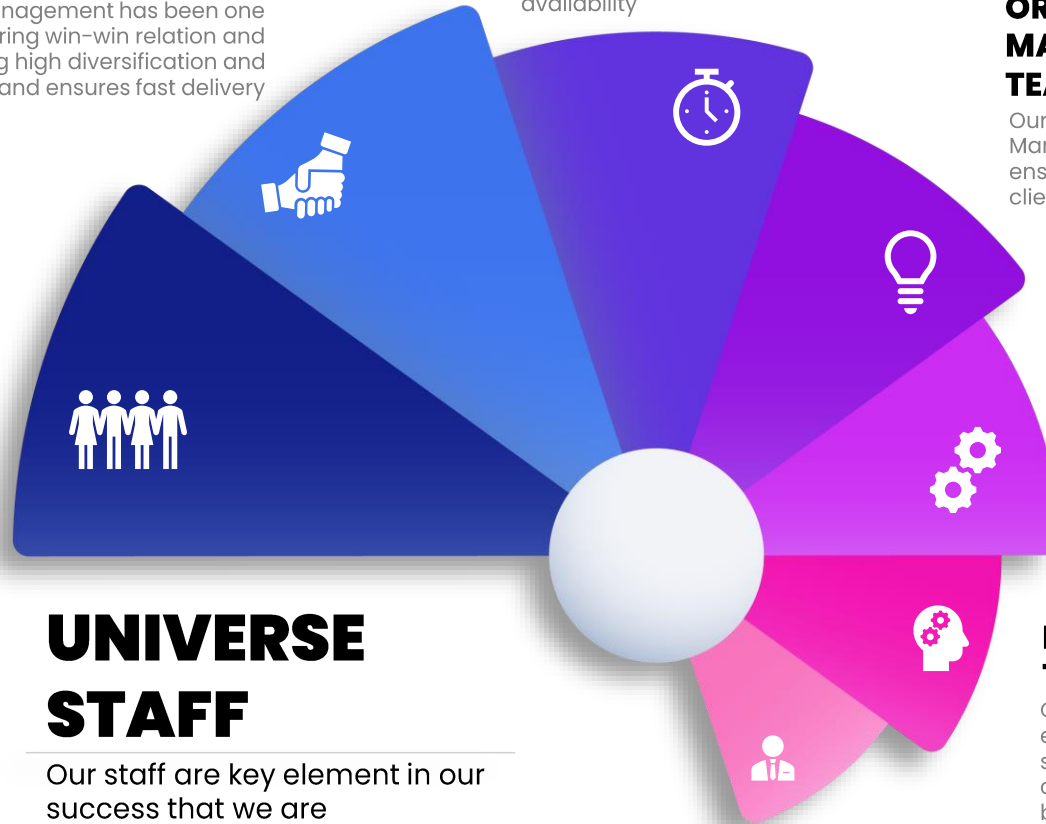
nagement has been one
ring win-win relation and
g high diversification and
and ensures fast delivery

availability

OR
MA
TEA

Our
Mar
ens
clie

UNIVERSE STAFF

Our staff are key element in our success that we are